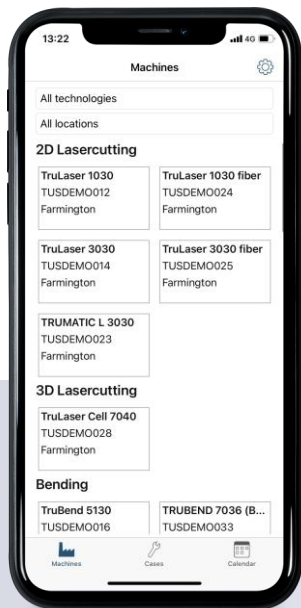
13:22

4G

Machines

All technologies

All locations

2D Lasercutting

TruLaser 1030
TUSDEMO012
Farmington

TruLaser 1030 fiber
TUSDEMO024
Farmington

TruLaser 3030
TUSDEMO014
Farmington

TruLaser 3030 fiber
TUSDEMO025
Farmington

TRUMATIC L 3030
TUSDEMO023
Farmington

3D Lasercutting

TruLaser Cell 7040
TUSDEMO028
Farmington

Bending

TruBend 5130
TUSDEMO016

TRUBEND 7036 (B...
TUSDEMO033

Machines

Cases

Calendar